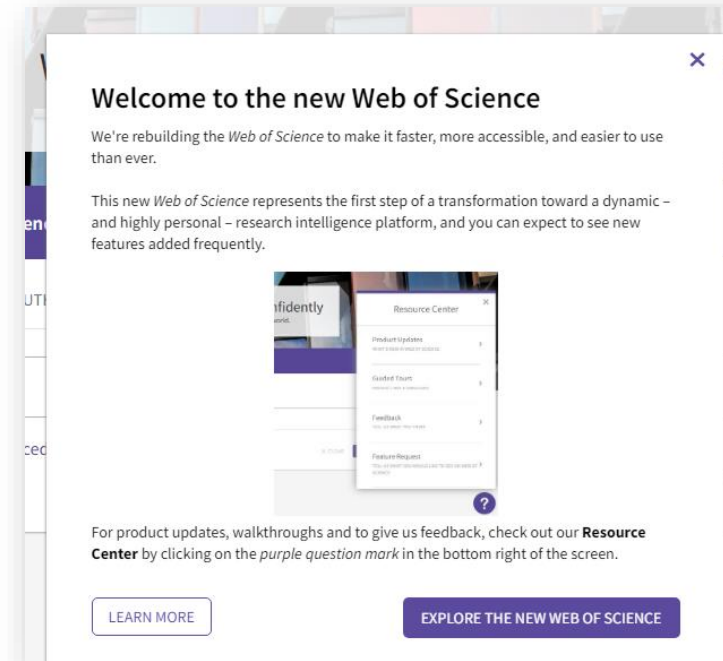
×

Welcome to the new Web of Science

We're rebuilding the Web of Science to make it faster, more accessible, and easier to use than ever.

This new Web of Science represents the first step of a transformation toward a dynamic – and highly personal – research intelligence platform, and you can expect to see new features added frequently.

nfidently

Resource Center

Product Updates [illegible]

Guided Tours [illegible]

Feedback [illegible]

Feature Request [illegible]

?

For product updates, walkthroughs and to give us feedback, check out our **Resource Center** by clicking on the purple question mark in the bottom right of the screen.

LEARN MORE

EXPLORE THE NEW WEB OF SCIENCE